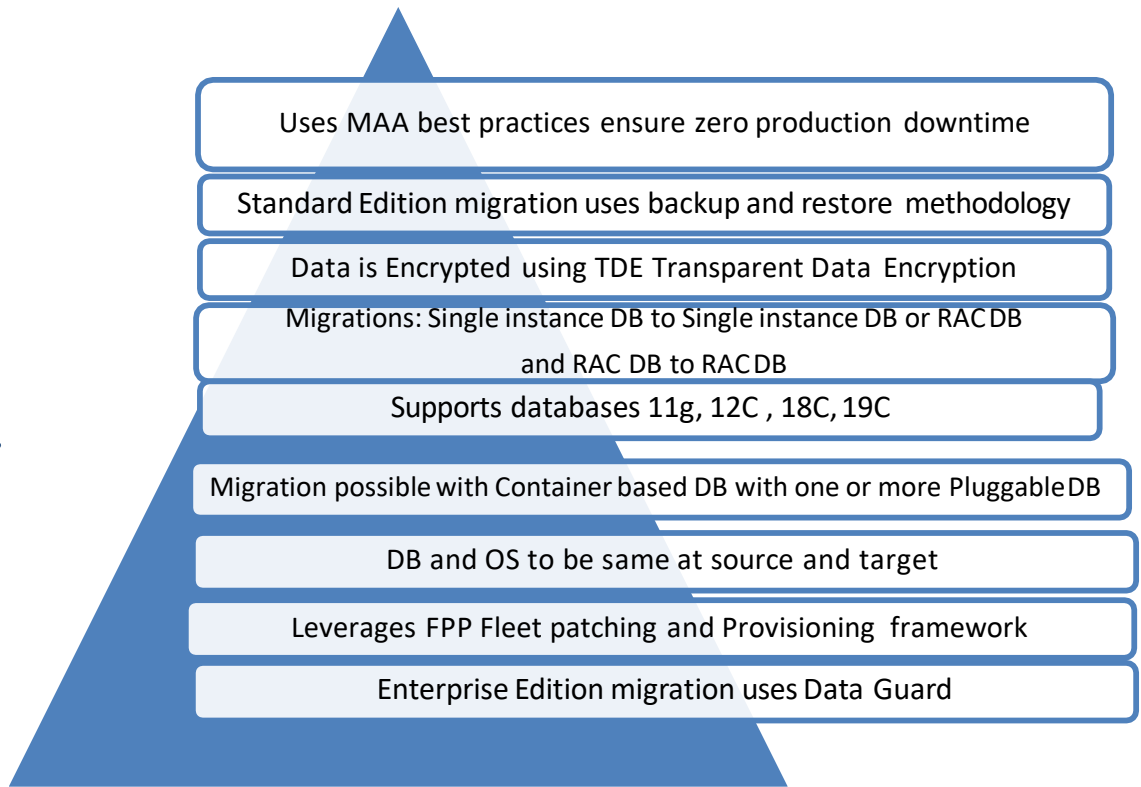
Uses MAA best practices ensure zero production downtime

Standard Edition migration uses backup and restore methodology

Data is Encrypted using TDE Transparent Data Encryption

Migrations: Single instance DB to Single instance DB or RAC DB and RAC DB to RAC DB

Supports databases 11g, 12C , 18C, 19C

Migration possible with Container based DB with one or more Pluggable DB

DB and OS to be same at source and target

Leverages FPP Fleet patching and Provisioning framework

Enterprise Edition migration uses Data Guard